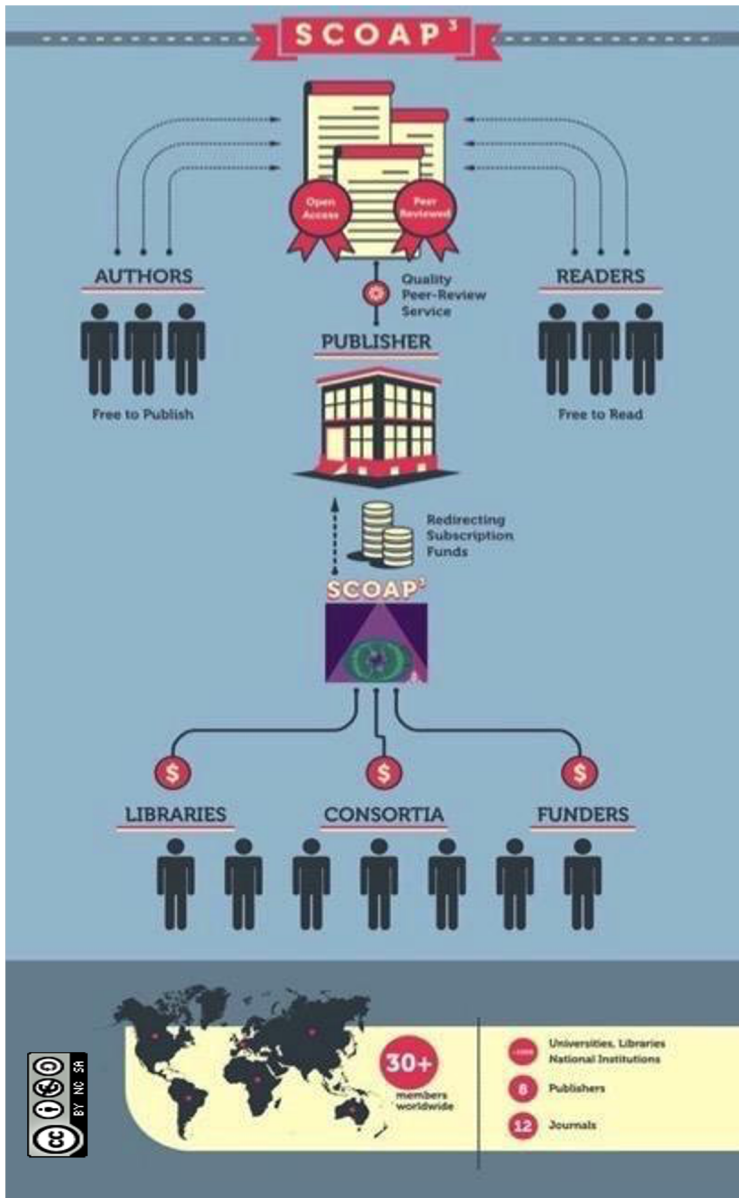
SCOAP³

Open Access

Peer Reviewed

AUTHORS

Free to Publish

Quality Peer-Review Service

READERS

Free to Read

PUBLISHER

Redirecting Subscription Funds

SCOAP³

$

LIBRARIES

$

CONSORTIA

$

FUNDERS

30+ members worldwide

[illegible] Universities, Libraries National Institutions

8 Publishers

12 Journals

BY NC SA